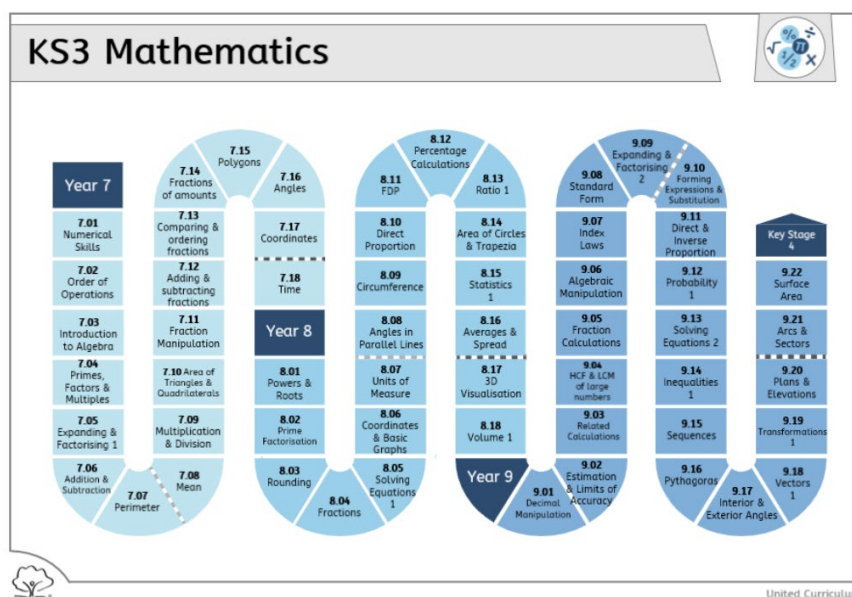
KS3 Mathematics

Year 7

7.01 Numerical Skills

7.02 Order of Operations

7.03 Introduction to Algebra

7.04 Primes, Factors & Multiples

7.05 Expanding & Factorising 1

7.06 Addition & Subtraction

7.07 Perimeter

7.08 Mean

7.09 Multiplication & Division

7.10 Area of Triangles & Quadrilaterals

7.11 Fraction Manipulation

7.12 Adding & subtracting fractions

7.13 Comparing & ordering fractions

7.14 Fractions of amounts

7.15 Polygons

7.16 Angles

7.17 Coordinates

7.18 Time

Year 8

8.01 Powers & Roots

8.02 Prime Factorisation

8.03 Rounding

8.04 Fractions

8.05 Solving Equations 1

8.06 Coordinates & Basic Graphs

8.07 Units of Measure

8.08 Angles in Parallel Lines

8.09 Circumference

8.10 Direct Proportion

8.11 FDP

8.12 Percentage Calculations

8.13 Ratio 1

8.14 Area of Circles & Trapezia

8.15 Statistics 1

8.16 Averages & Spread

8.17 3D Visualisation

8.18 Volume 1

Year 9

9.01 Decimal Manipulation

9.02 Estimation & Limits of Accuracy

9.03 Related Calculations

9.04 HCF & LCM of large numbers

9.05 Fraction Calculations

9.06 Algebraic Manipulation

9.07 Index Laws

9.08 Standard Form

9.09 Expanding & Factorising 2

9.10 Forming Expressions & Substitution

9.11 Direct & Inverse Proportion

9.12 Probability 1

9.13 Solving Equations 2

9.14 Inequalities 1

9.15 Sequences

9.16 Pythagoras

9.17 Interior & Exterior Angles

9.18 Vectors 1

9.19 Transformations 1

9.20 Plans & Elevations

9.21 Arcs & Sectors

9.22 Surface Area

Key Stage 4

United Curricul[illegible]